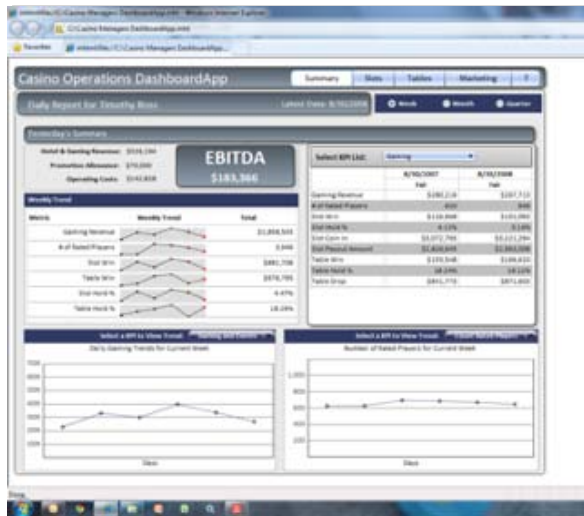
Casino Operations DashboardApp

Summary | Slots | Tables | Marketing | ?

Daily Report for Timothy Ross

Latest Date: 8/30/2008

Week | Month | Quarter

Yesterday's Summary

Hotel & Gaming Revenue: $559,194
Promotion Allowance: $70,000
Operating Costs: $142,828

EBITDA
$183,366

Select KPI List: Gaming

| | 8/30/2007 | 8/30/2008 |
|---|---|---|
| | Fall | Fall |
| Gaming Revenue | $380,218 | $397,713 |
| # of Rated Players | 410 | 848 |
| Slot Win | $118,808 | $101,082 |
| Slot Hold % | 6.12% | 5.14% |
| Slot Coin In | $3,072,786 | $3,121,294 |
| Slot Payout Amount | $2,818,650 | $2,893,208 |
| Table Win | $159,548 | $198,631 |
| Table Hold % | 18.29% | 18.12% |
| Table Drop | $851,773 | $871,800 |

Weekly Trend

| Metric | Weekly Trend | Total |
|---|---|---|
| Gaming Revenue | | $1,858,503 |
| # of Rated Players | | 3,946 |
| Slot Win | | $881,708 |
| Table Win | | $976,795 |
| Slot Hold % | | 6.47% |
| Table Hold % | | 18.29% |

Select a KPI to View Trend: Gaming Revenue
Daily Gaming Trends for Current Week
700K
600K
500K
400K
300K
200K
100K
Days

Select a KPI to View Trend: Number Rated Players
Number of Rated Players for Current Week
1,000
800
600
400
200
Days